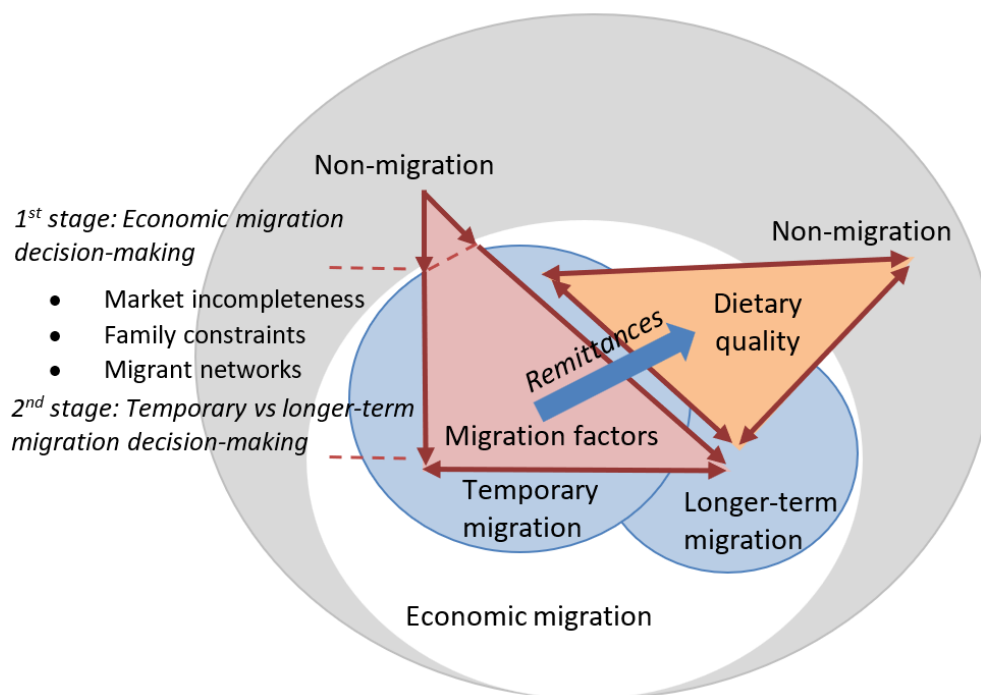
Non-migration

$1^{st}$ stage: Economic migration decision-making

- Market incompleteness
- Family constraints
- Migrant networks

$2^{nd}$ stage: Temporary vs longer-term migration decision-making

Non-migration

Dietary quality

Remittances

Migration factors

Temporary migration

Longer-term migration

Economic migration